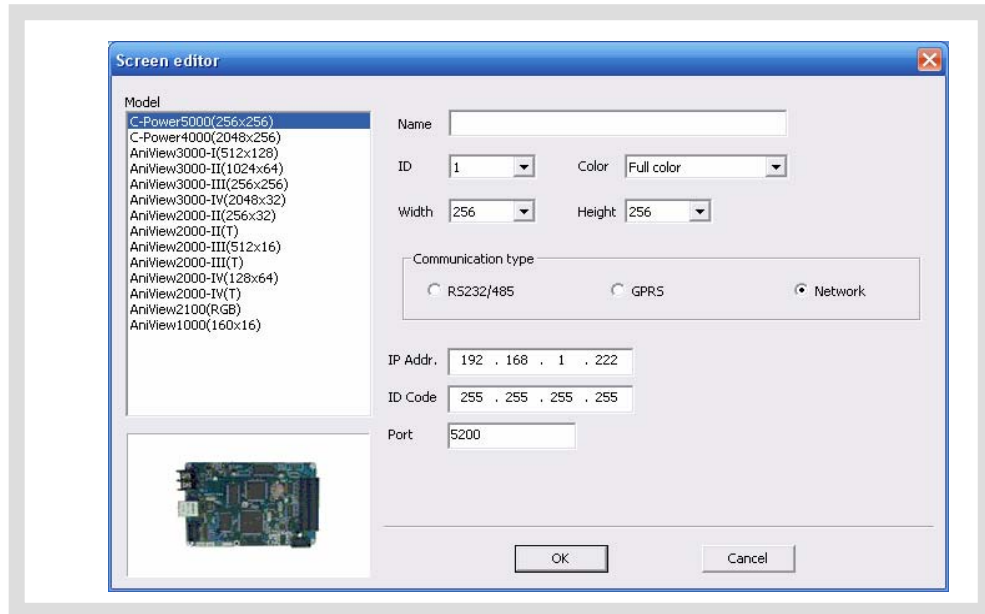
Screen editor

Model
C-Power5000(256x256)
C-Power4000(2048x256)
AniView3000-I(512x128)
AniView3000-II(1024x64)
AniView3000-III(256x256)
AniView3000-IV(2048x32)
AniView2000-II(256x32)
AniView2000-II(T)
AniView2000-III(512x16)
AniView2000-III(T)
AniView2000-IV(128x64)
AniView2000-IV(T)
AniView2100(RGB)
AniView1000(160x16)

Name

ID 1

Color Full color

Width 256

Height 256

Communication type

RS232/485

GPRS

Network

IP Addr. 192 . 168 . 1 . 222

ID Code 255 . 255 . 255 . 255

Port 5200

OK

Cancel